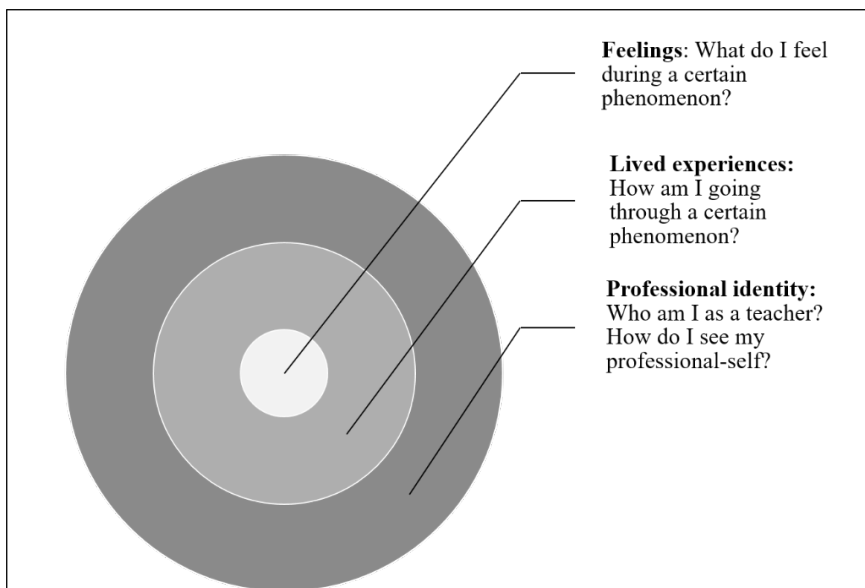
**Feelings**: What do I feel during a certain phenomenon?

**Lived experiences:** How am I going through a certain phenomenon?

**Professional identity:** Who am I as a teacher? How do I see my professional-self?